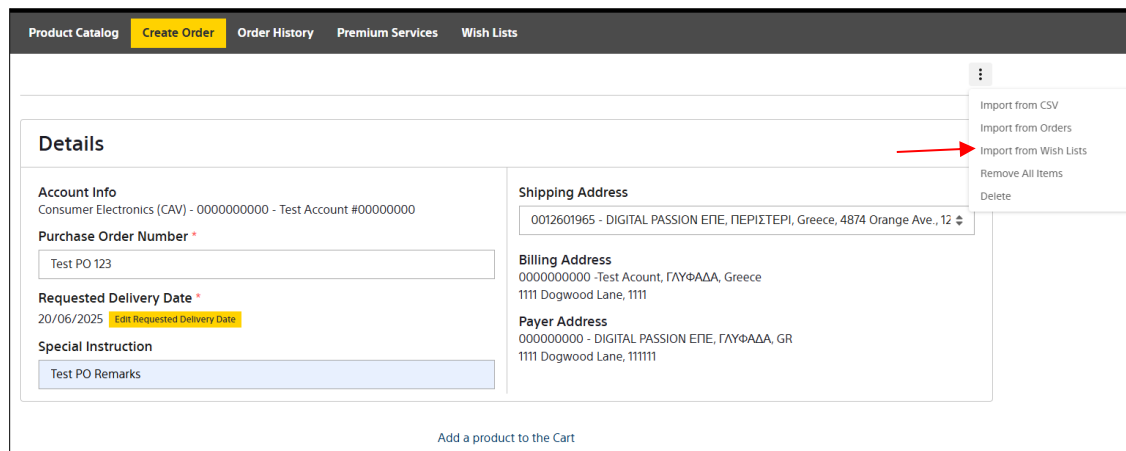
Product Catalog Create Order Order History Premium Services Wish Lists

Import from CSV
Import from Orders
Import from Wish Lists
Remove All Items
Delete

Details

Account Info
Consumer Electronics (CAV) - 0000000000 - Test Account #00000000

Purchase Order Number *
Test PO 123

Requested Delivery Date *
20/06/2025 Edit Requested Delivery Date

Special Instruction
Test PO Remarks

Shipping Address
0012601965 - DIGITAL PASSION ΕΠΕ, ΠΕΡΙΣΤΕΡΙ, Greece, 4874 Orange Ave., 12

Billing Address
0000000000 -Test Acount, ΓΛΥΦΑΔΑ, Greece
1111 Dogwood Lane, 1111

Payer Address
000000000 - DIGITAL PASSION ΕΠΕ, ΓΛΥΦΑΔΑ, GR
1111 Dogwood Lane, 111111

Add a product to the Cart